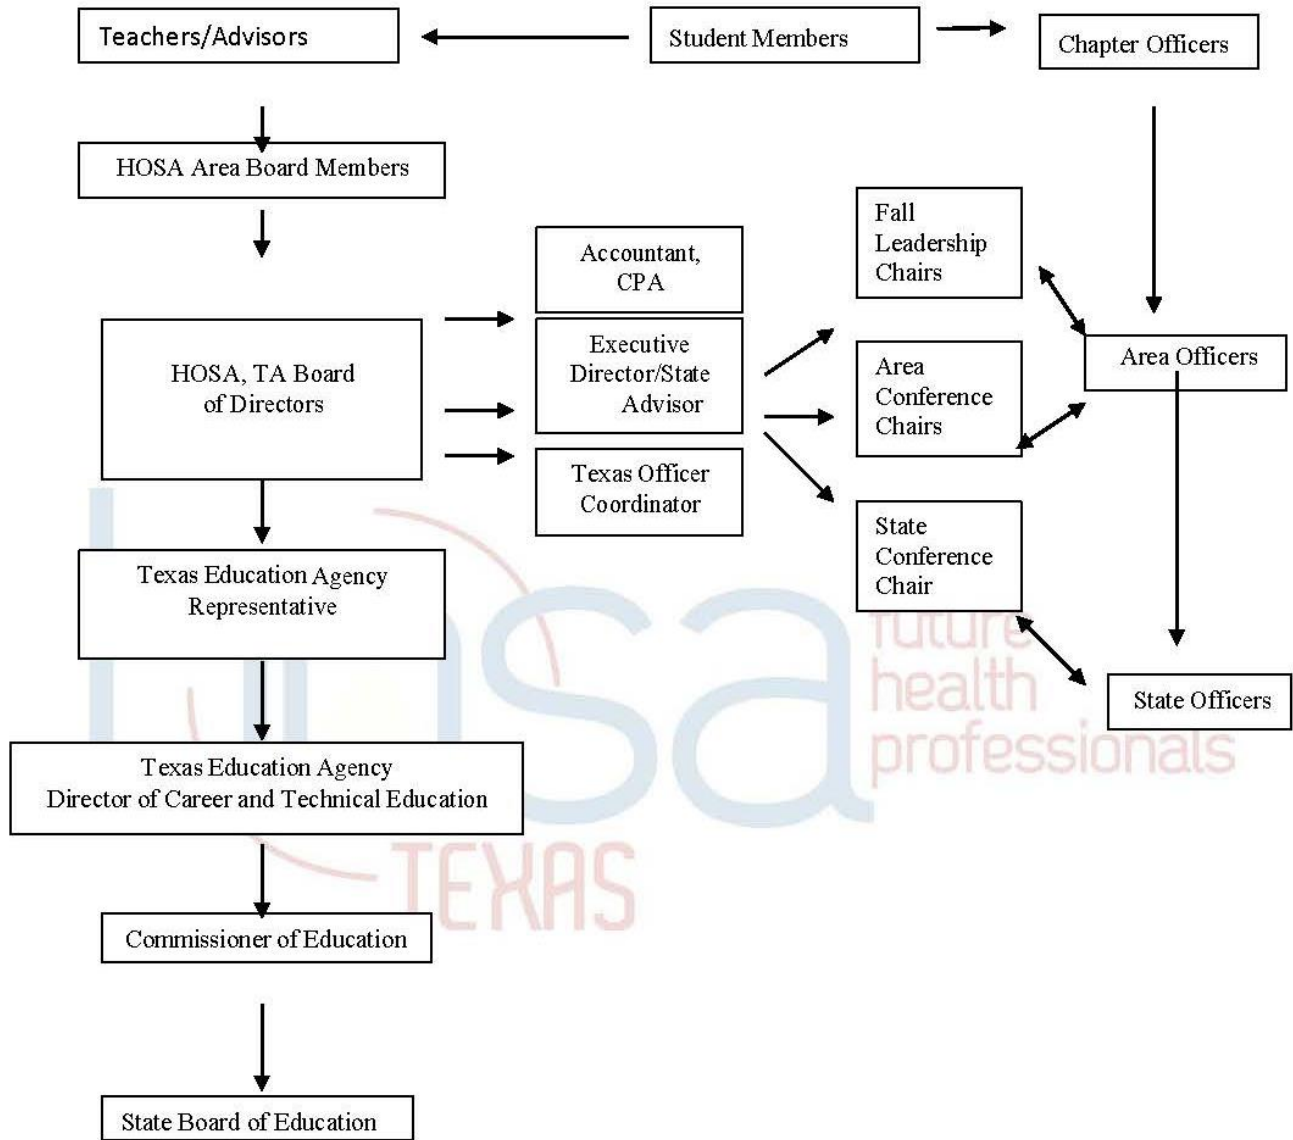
Teachers/Advisors

Student Members

Chapter Officers

HOSA Area Board Members

Accountant, CPA

Fall Leadership Chairs

HOSA, TA Board of Directors

Executive Director/State Advisor

Area Conference Chairs

Area Officers

Texas Officer Coordinator

State Conference Chair

Texas Education Agency Representative

State Officers

Texas Education Agency Director of Career and Technical Education

Commissioner of Education

State Board of Education

hosa future health professionals TEXAS